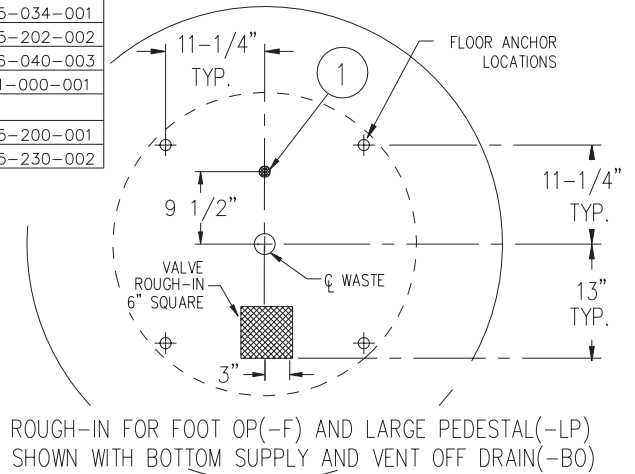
5-034-001
5-202-002
5-040-003
1-000-001
5-200-001
5-230-002

11-1/4"
TYP.

1

FLOOR ANCHOR LOCATIONS

9 1/2"

11-1/4"
TYP.

VALVE ROUGH-IN 6" SQUARE

℄ WASTE

13"
TYP.

3"

ROUGH-IN FOR FOOT OP(-F) AND LARGE PEDESTAL(-LP) SHOWN WITH BOTTOM SUPPLY AND VENT OFF DRAIN(-BO)